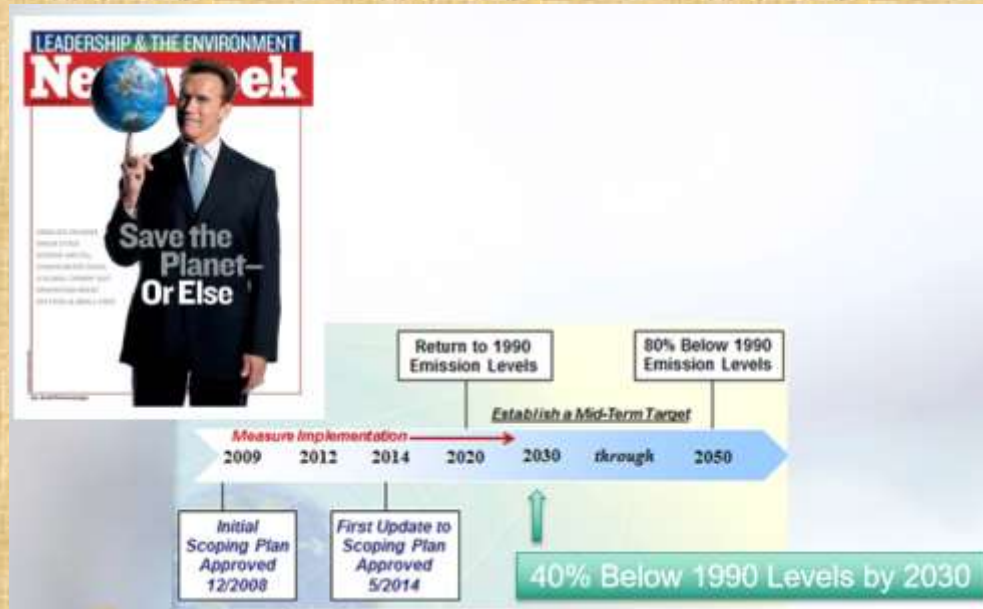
LEADERSHIP & THE ENVIRONMENT

Ne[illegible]ek

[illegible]

Save the Planet— Or Else

Return to 1990 Emission Levels

80% Below 1990 Emission Levels

Establish a Mid-Term Target

Measure Implementation

2009 2012 2014 2020 2030 through 2050

Initial Scoping Plan Approved 12/2008

First Update to Scoping Plan Approved 5/2014

40% Below 1990 Levels by 2030